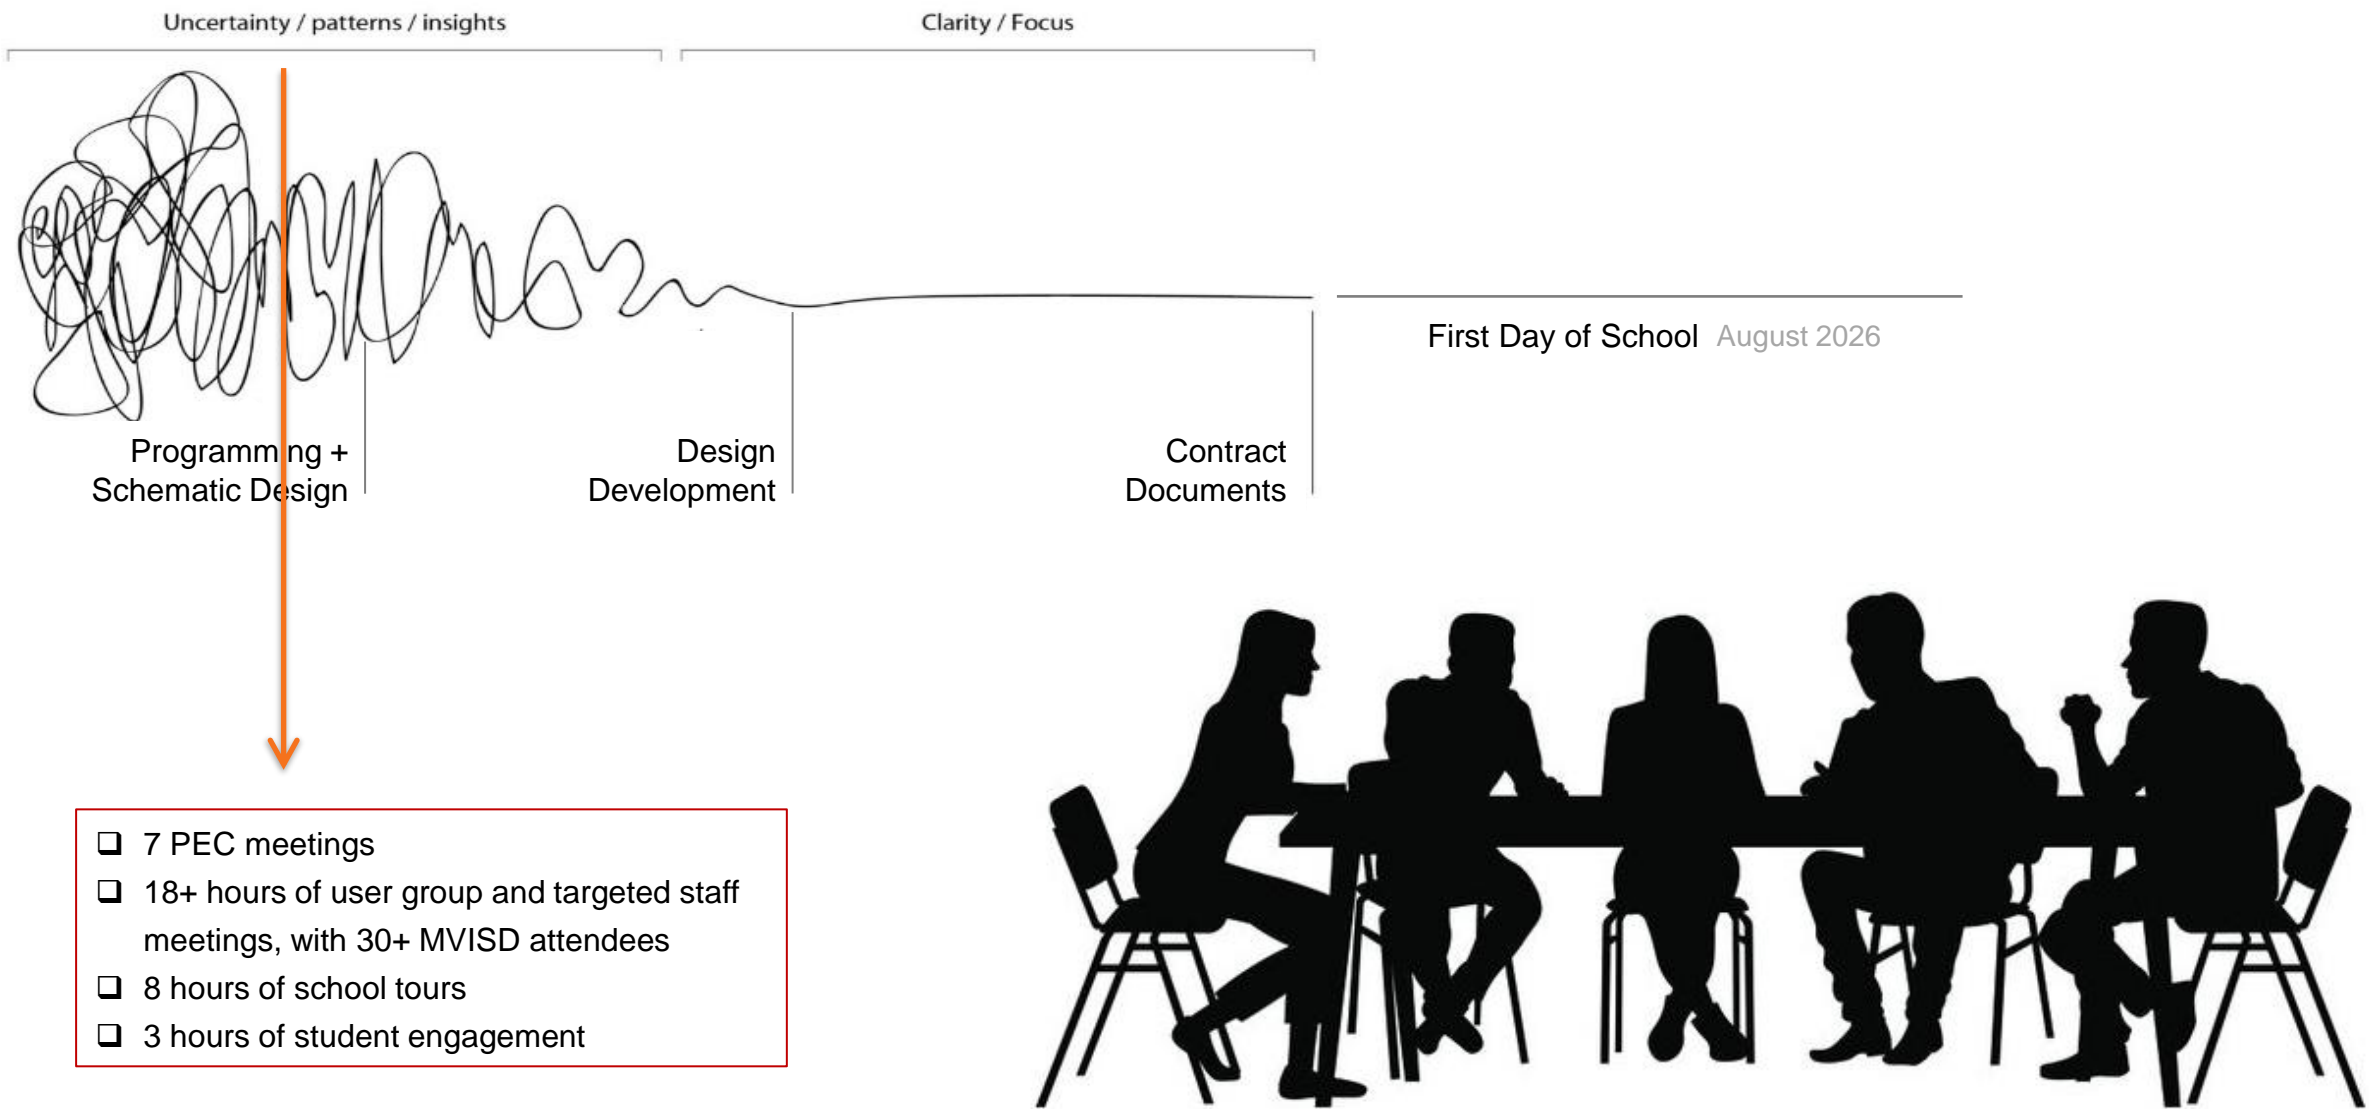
Uncertainty / patterns / insights

Clarity / Focus

First Day of School August 2026

Programming + Schematic Design

Design Development

Contract Documents

❑ 7 PEC meetings
❑ 18+ hours of user group and targeted staff meetings, with 30+ MVISD attendees
❑ 8 hours of school tours
❑ 3 hours of student engagement